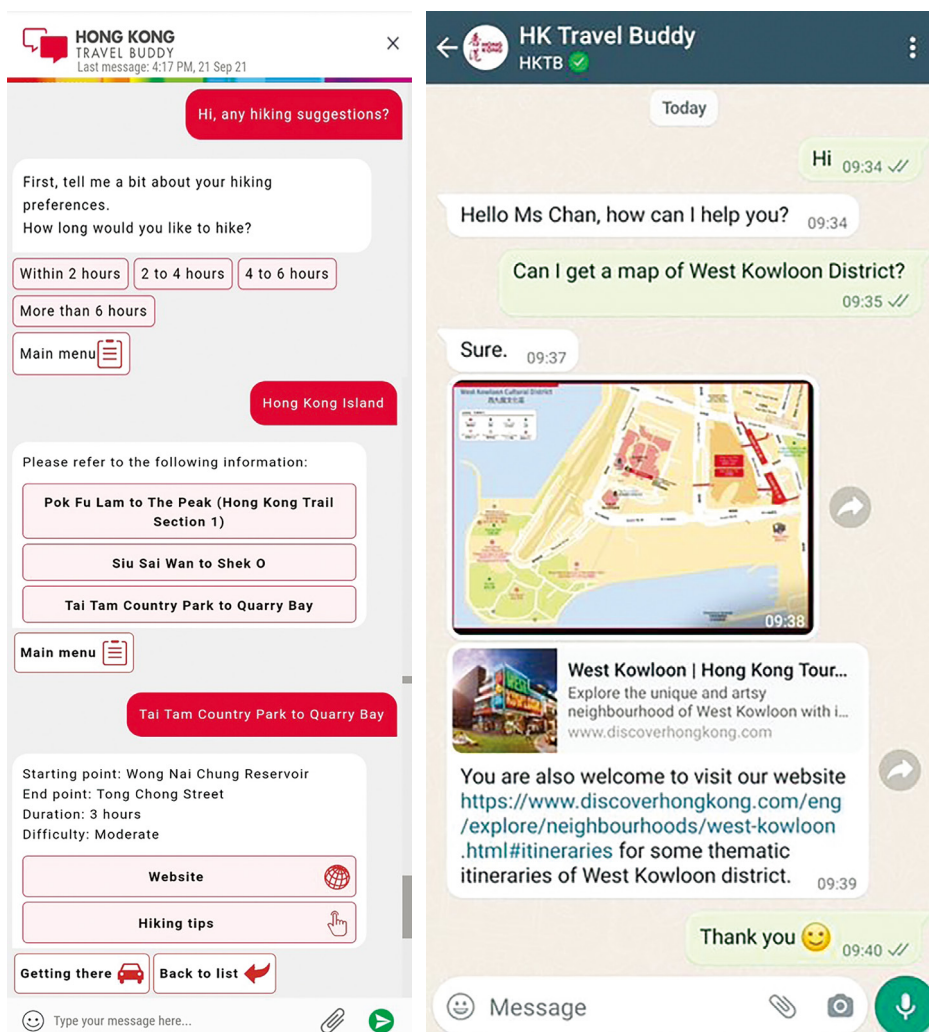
HONG KONG
TRAVEL BUDDY
Last message: 4:17 PM, 21 Sep 21

Hi, any hiking suggestions?

First, tell me a bit about your hiking preferences.
How long would you like to hike?

Within 2 hours
2 to 4 hours
4 to 6 hours
More than 6 hours
Main menu

Hong Kong Island

Please refer to the following information:

Pok Fu Lam to The Peak (Hong Kong Trail Section 1)
Siu Sai Wan to Shek O
Tai Tam Country Park to Quarry Bay
Main menu

Tai Tam Country Park to Quarry Bay

Starting point: Wong Nai Chung Reservoir
End point: Tong Chong Street
Duration: 3 hours
Difficulty: Moderate

Website
Hiking tips
Getting there
Back to list

Type your message here...

HK Travel Buddy
HKTB

Today

Hi 09:34

Hello Ms Chan, how can I help you? 09:34

Can I get a map of West Kowloon District? 09:35

Sure. 09:37

West Kowloon Cultural District
09:38

West Kowloon | Hong Kong Tour...
Explore the unique and artsy neighbourhood of West Kowloon with i...
www.discoverhongkong.com

You are also welcome to visit our website https://www.discoverhongkong.com/eng/explore/neighbourhoods/west-kowloon.html#itineraries for some thematic itineraries of West Kowloon district. 09:39

Thank you 🙂 09:40

Message